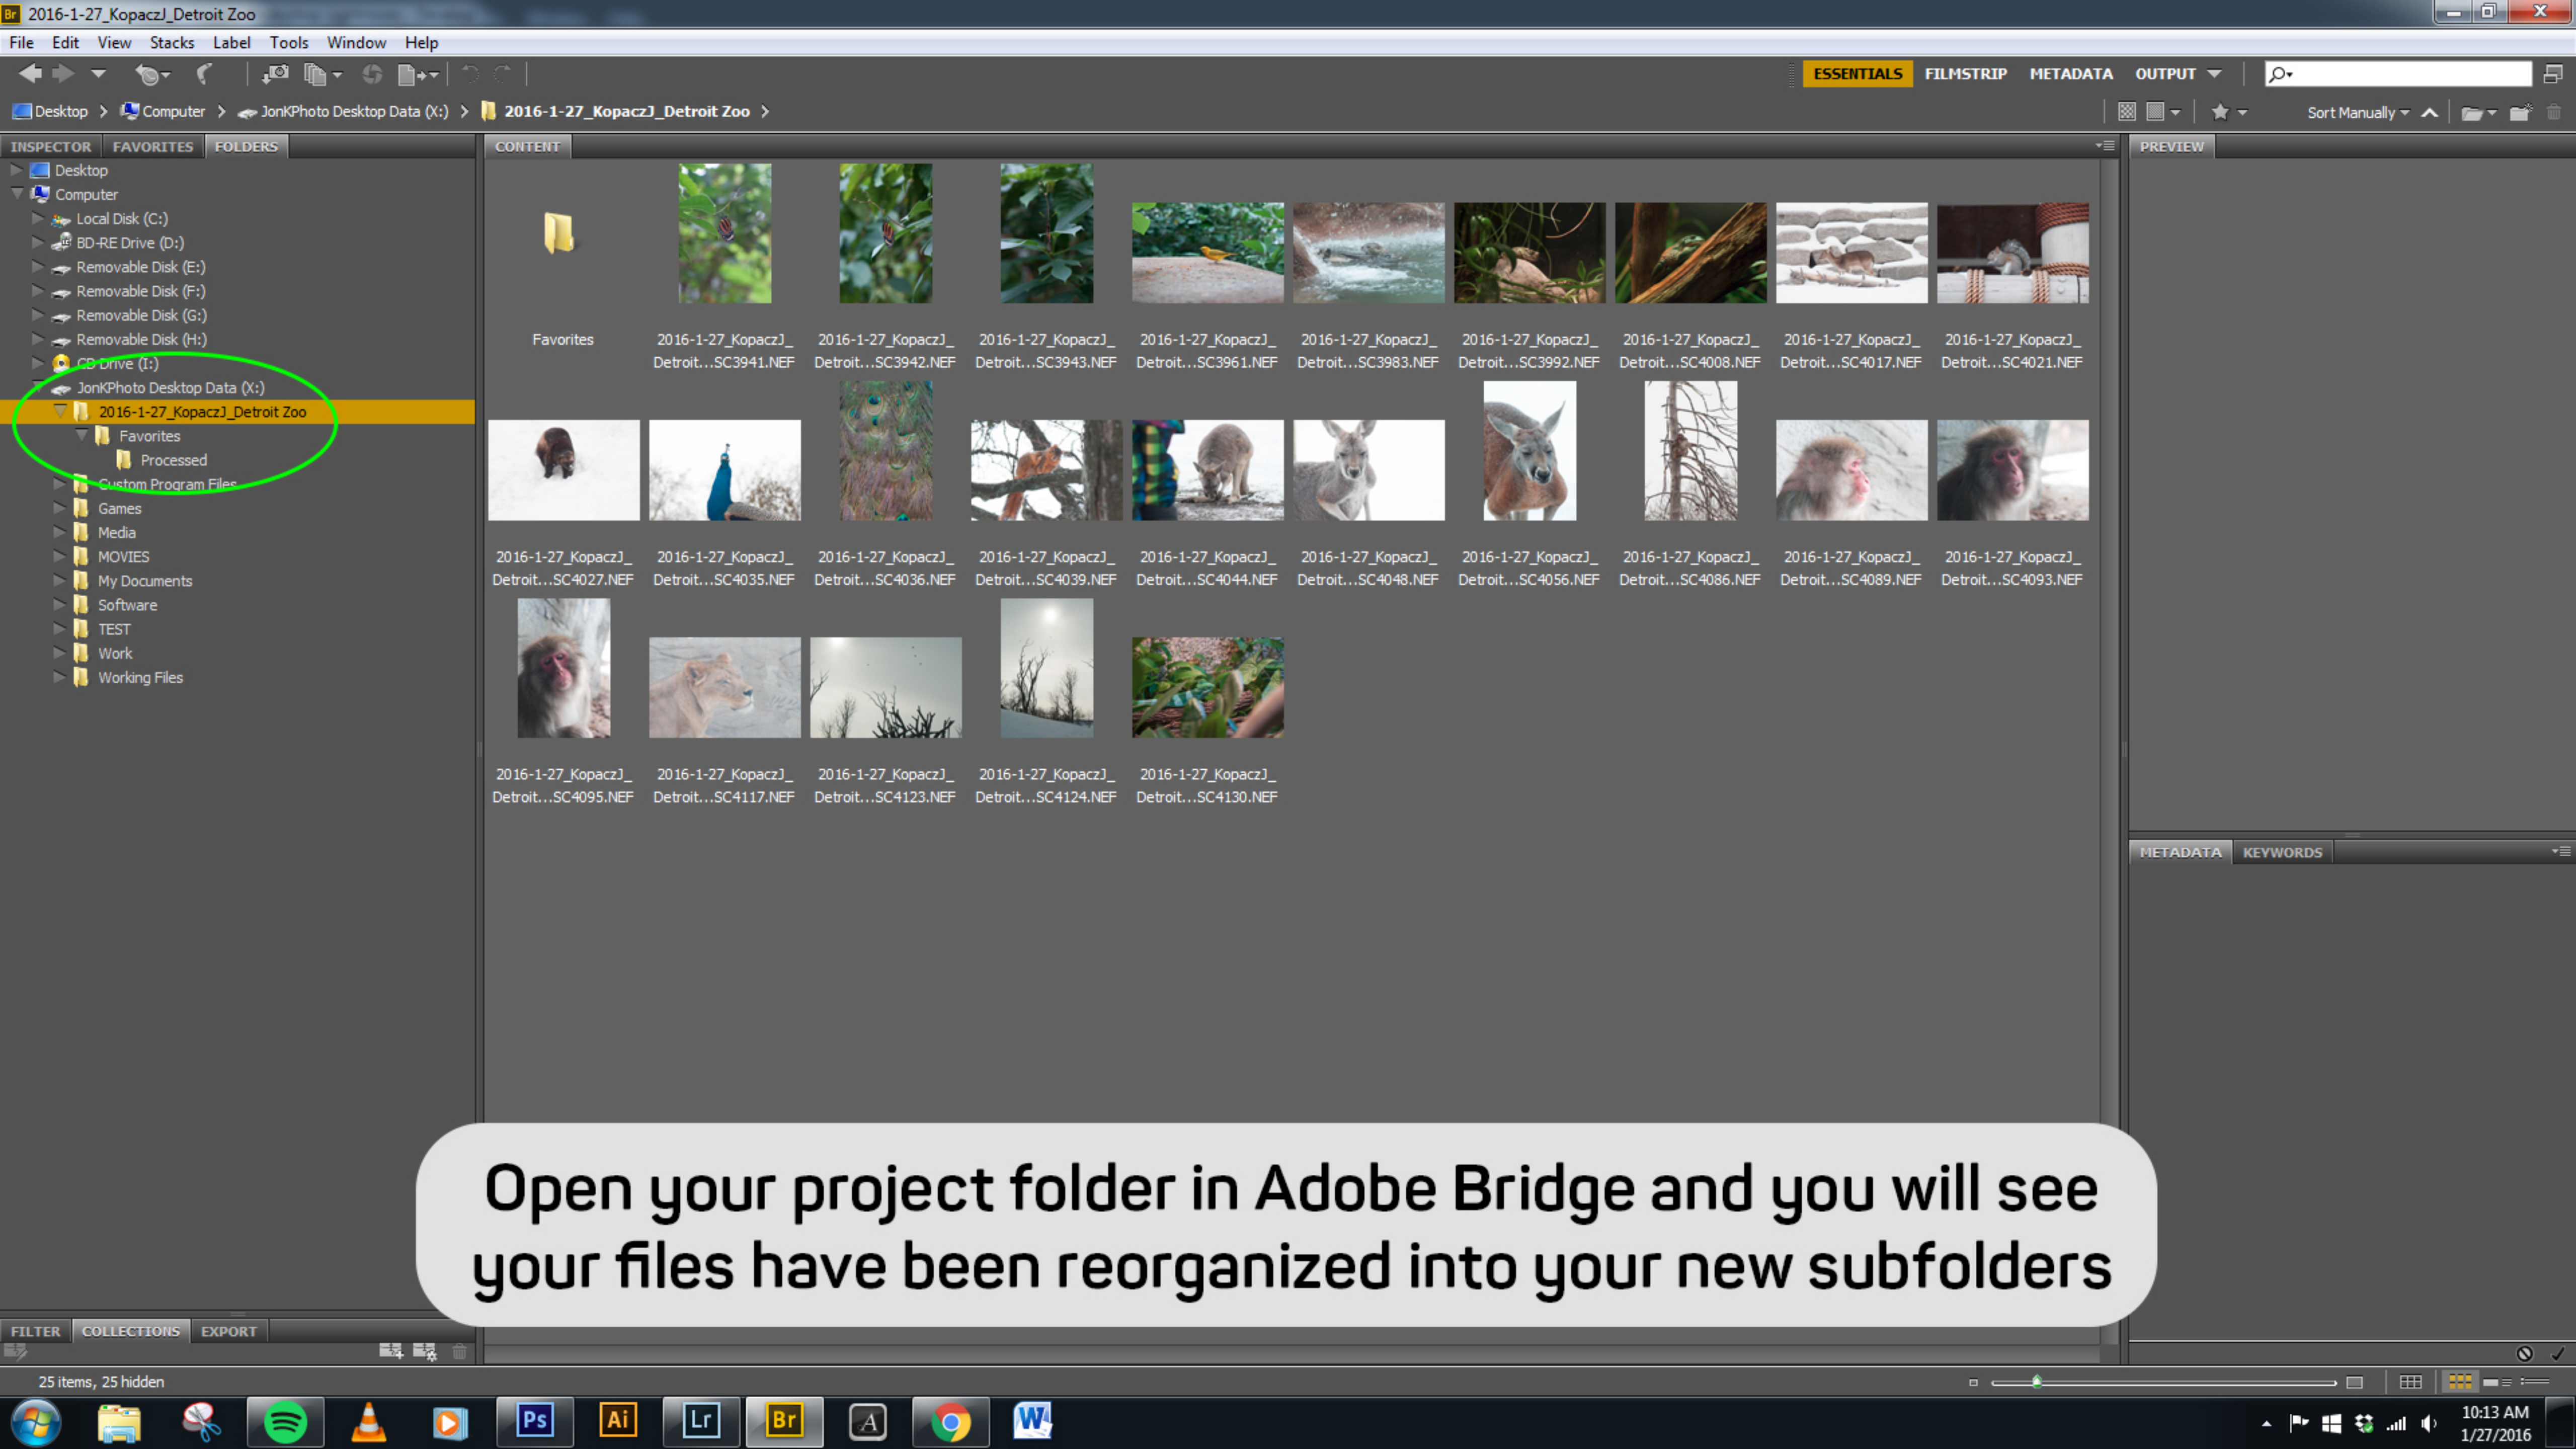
Br 2016-1-27_KopaczJ_Detroit Zoo

File Edit View Stacks Label Tools Window Help

ESSENTIALS FILMSTRIP METADATA OUTPUT

Desktop > Computer > JonKPhoto Desktop Data (X:) > 2016-1-27_KopaczJ_Detroit Zoo >

Sort Manually

INSPECTOR FAVORITES FOLDERS

Desktop
Computer
Local Disk (C:)
BD-RE Drive (D:)
Removable Disk (E:)
Removable Disk (F:)
Removable Disk (G:)
Removable Disk (H:)
CD Drive (I:)
JonKPhoto Desktop Data (X:)
2016-1-27_KopaczJ_Detroit Zoo
Favorites
Processed
Custom Program Files
Games
Media
MOVIES
My Documents
Software
TEST
Work
Working Files

CONTENT

Favorites
2016-1-27_KopaczJ_ Detroit...SC3941.NEF
2016-1-27_KopaczJ_ Detroit...SC3942.NEF
2016-1-27_KopaczJ_ Detroit...SC3943.NEF
2016-1-27_KopaczJ_ Detroit...SC3961.NEF
2016-1-27_KopaczJ_ Detroit...SC3983.NEF
2016-1-27_KopaczJ_ Detroit...SC3992.NEF
2016-1-27_KopaczJ_ Detroit...SC4008.NEF
2016-1-27_KopaczJ_ Detroit...SC4017.NEF
2016-1-27_KopaczJ_ Detroit...SC4021.NEF
2016-1-27_KopaczJ_ Detroit...SC4027.NEF
2016-1-27_KopaczJ_ Detroit...SC4035.NEF
2016-1-27_KopaczJ_ Detroit...SC4036.NEF
2016-1-27_KopaczJ_ Detroit...SC4039.NEF
2016-1-27_KopaczJ_ Detroit...SC4044.NEF
2016-1-27_KopaczJ_ Detroit...SC4048.NEF
2016-1-27_KopaczJ_ Detroit...SC4056.NEF
2016-1-27_KopaczJ_ Detroit...SC4086.NEF
2016-1-27_KopaczJ_ Detroit...SC4089.NEF
2016-1-27_KopaczJ_ Detroit...SC4093.NEF
2016-1-27_KopaczJ_ Detroit...SC4095.NEF
2016-1-27_KopaczJ_ Detroit...SC4117.NEF
2016-1-27_KopaczJ_ Detroit...SC4123.NEF
2016-1-27_KopaczJ_ Detroit...SC4124.NEF
2016-1-27_KopaczJ_ Detroit...SC4130.NEF

PREVIEW

METADATA KEYWORDS

Open your project folder in Adobe Bridge and you will see your files have been reorganized into your new subfolders

FILTER COLLECTIONS EXPORT

25 items, 25 hidden

Ps Ai Lr Br

10:13 AM
1/27/2016